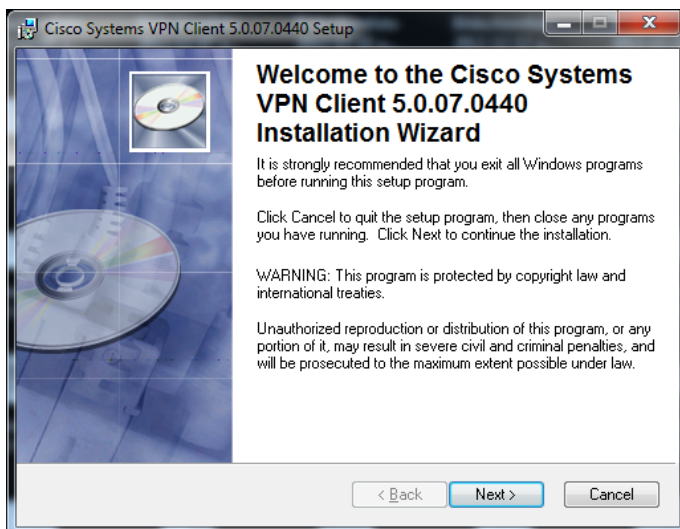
Cisco Systems VPN Client 5.0.07.0440 Setup

Welcome to the Cisco Systems VPN Client 5.0.07.0440 Installation Wizard

It is strongly recommended that you exit all Windows programs before running this setup program.

Click Cancel to quit the setup program, then close any programs you have running. Click Next to continue the installation.

WARNING: This program is protected by copyright law and international treaties.

Unauthorized reproduction or distribution of this program, or any portion of it, may result in severe civil and criminal penalties, and will be prosecuted to the maximum extent possible under law.

< Back
Next >
Cancel